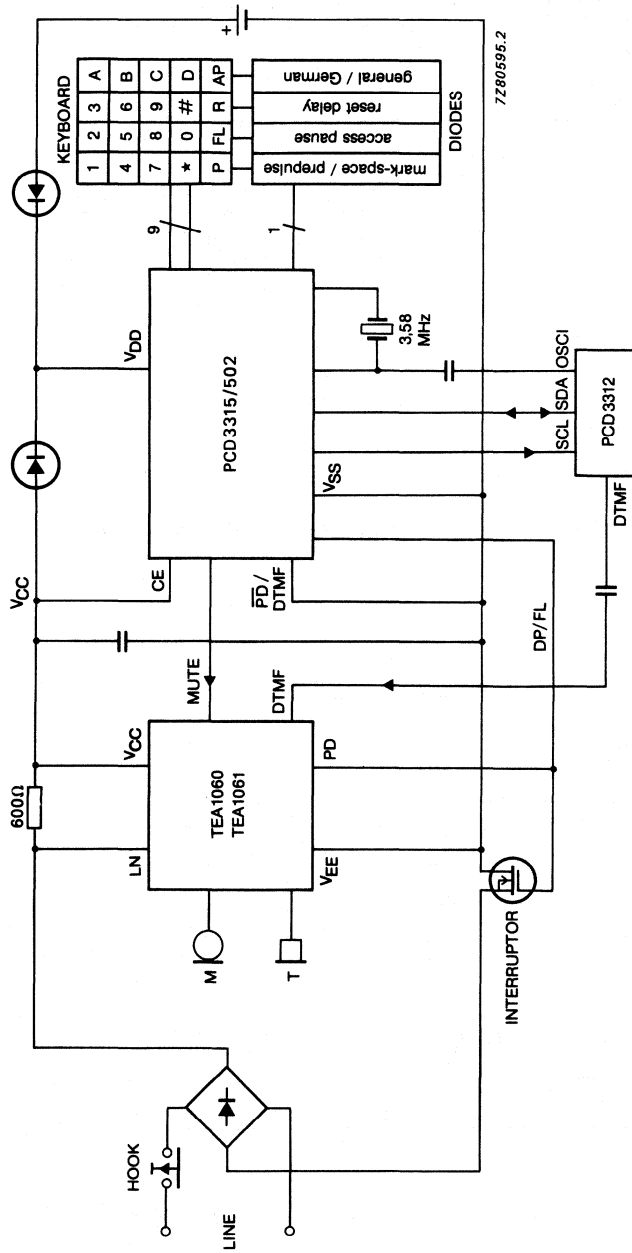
KEYBOARD

| 1 | 2 | 3 | A |
|---|---|---|---|
| 4 | 5 | 6 | B |
| 7 | 8 | 9 | C |
| * | 0 | # | D |
| P | FL | R | AP |

mark-space / prepulse
access pause
reset delay
general / German
DIODES

7Z80595.2

9
1
$V_{DD}$
PCD3315/502
3,58 MHz
OSCI
SDA
SCL
PCD3312
DTMF
$V_{SS}$
$V_{CC}$
CE
$\overline{PD}$/DTMF
DP/FL
MUTE
DTMF
$V_{CC}$
TEA1060
TEA1061
PD
600Ω
LN
$V_{EE}$
M
T
INTERRUPTOR
HOOK
LINE